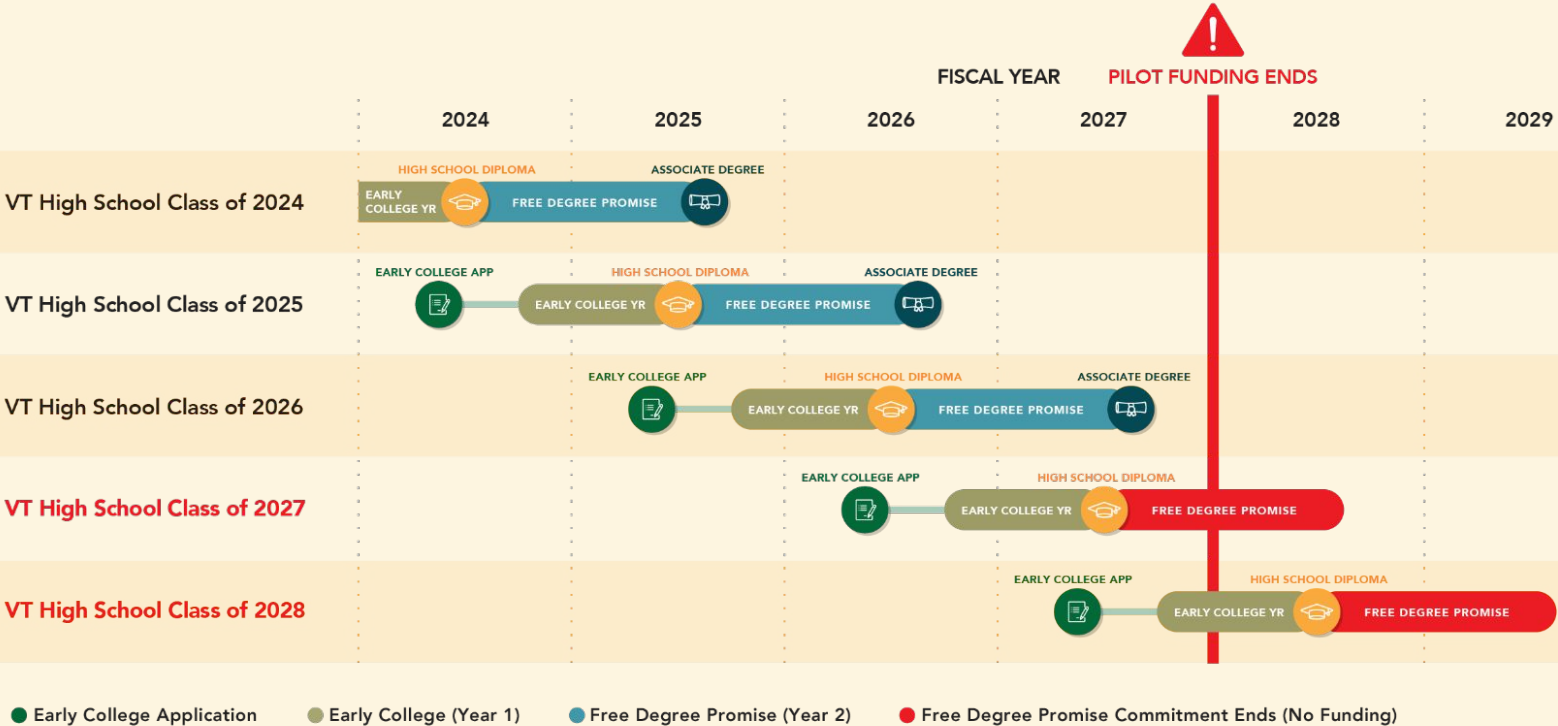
FISCAL YEAR

PILOT FUNDING ENDS

| | 2024 | 2025 | 2026 | 2027 | 2028 | 2029 |
|---|---|---|---|---|---|---|
| VT High School Class of 2024 | EARLY COLLEGE YR, HIGH SCHOOL DIPLOMA, FREE DEGREE PROMISE | ASSOCIATE DEGREE | | | | |
| VT High School Class of 2025 | EARLY COLLEGE APP | EARLY COLLEGE YR, HIGH SCHOOL DIPLOMA, FREE DEGREE PROMISE | ASSOCIATE DEGREE | | | |
| VT High School Class of 2026 | | EARLY COLLEGE APP | EARLY COLLEGE YR, HIGH SCHOOL DIPLOMA, FREE DEGREE PROMISE | ASSOCIATE DEGREE | | |
| VT High School Class of 2027 | | | EARLY COLLEGE APP | EARLY COLLEGE YR, HIGH SCHOOL DIPLOMA | FREE DEGREE PROMISE | |
| VT High School Class of 2028 | | | | EARLY COLLEGE APP | EARLY COLLEGE YR, HIGH SCHOOL DIPLOMA | FREE DEGREE PROMISE |

Early College Application
Early College (Year 1)
Free Degree Promise (Year 2)
Free Degree Promise Commitment Ends (No Funding)